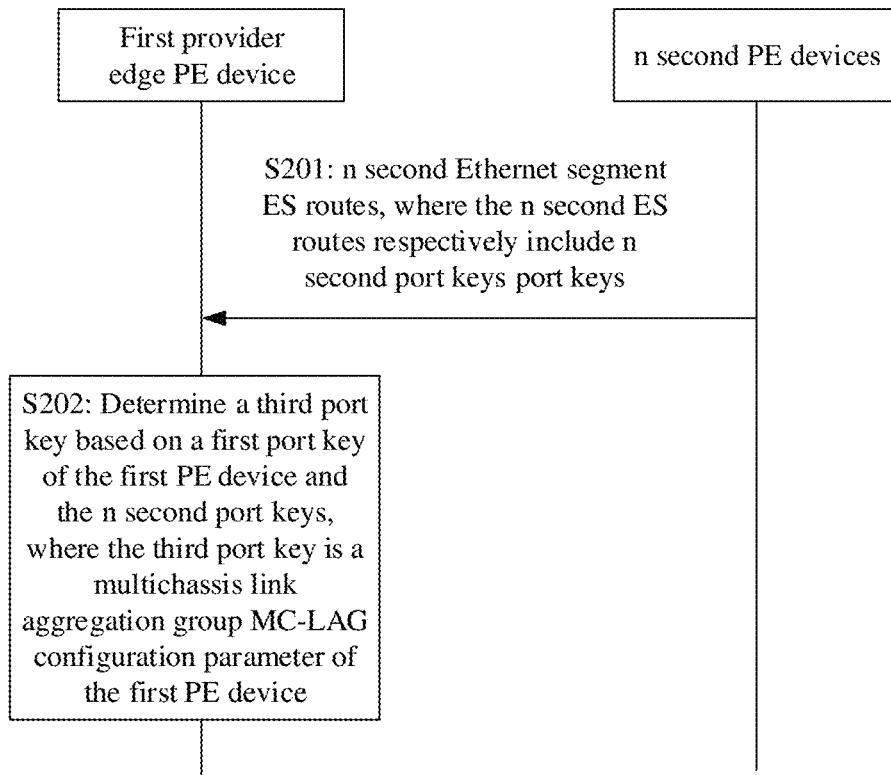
First provider edge PE device

n second PE devices

S201: n second Ethernet segment ES routes, where the n second ES routes respectively include n second port keys port keys

S202: Determine a third port key based on a first port key of the first PE device and the n second port keys, where the third port key is a multichassis link aggregation group MC-LAG configuration parameter of the first PE device